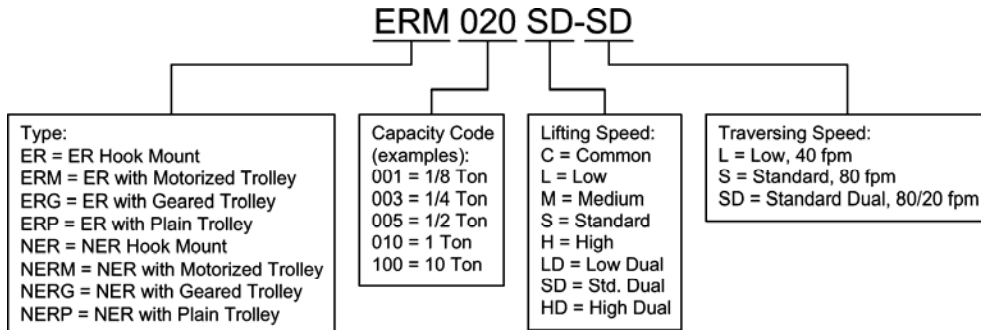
ERM 020 SD-SD

Type:
ER = ER Hook Mount
ERM = ER with Motorized Trolley
ERG = ER with Geared Trolley
ERP = ER with Plain Trolley
NER = NER Hook Mount
NERM = NER with Motorized Trolley
NERG = NER with Geared Trolley
NERP = NER with Plain Trolley

Capacity Code (examples):
001 = 1/8 Ton
003 = 1/4 Ton
005 = 1/2 Ton
010 = 1 Ton
100 = 10 Ton

Lifting Speed:
C = Common
L = Low
M = Medium
S = Standard
H = High
LD = Low Dual
SD = Std. Dual
HD = High Dual

Traversing Speed:
L = Low, 40 fpm
S = Standard, 80 fpm
SD = Standard Dual, 80/20 fpm